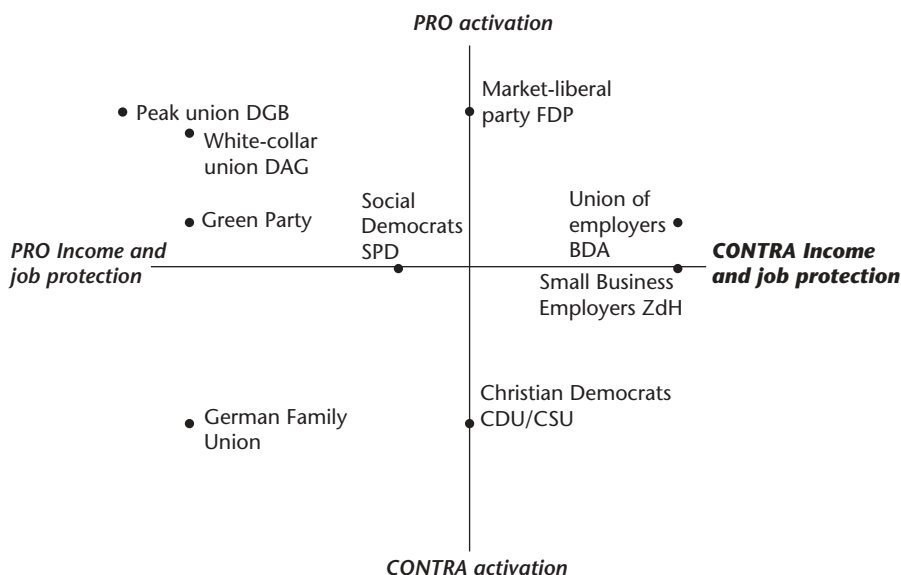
PRO activation

Peak union DGB

White-collar union DAG

Market-liberal party FDP

Green Party

Social Democrats SPD

Union of employers BDA

PRO Income and job protection

CONTRA Income and job protection

Small Business Employers ZdH

German Family Union

Christian Democrats CDU/CSU

CONTRA activation